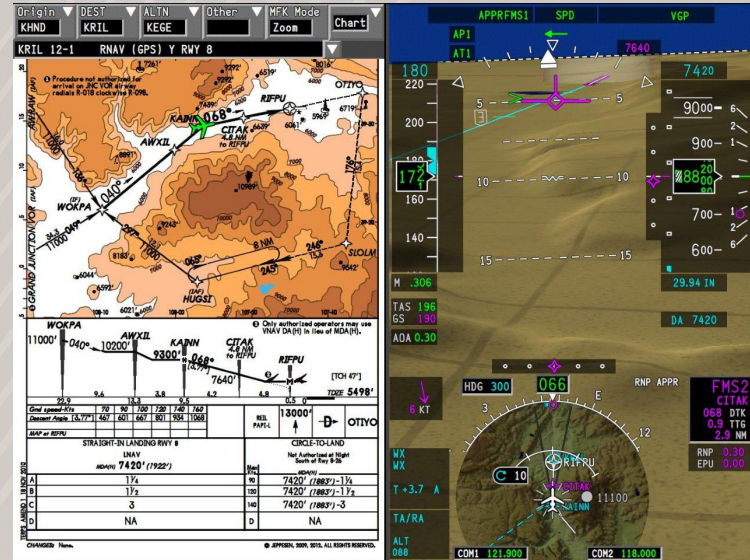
Origin ▼ DEST ▼ ALTN ▼ Other ▼ MFK Mode ▼
KHND KRIL KEGE Zoom
Chart
KRIL 12-1 RNAV (GPS) Y RWY 8

Procedure not authorized for arrival on JNC VOR airway radials R-018 clockwise R-098.

OTIYO
RIFPU
KAINN 068°
CITAK 4.8 NM to RIFPU
AWXIL
WOKPA
(IF)
SIOLM
HUGSI (IAF)
GRAND JUNCTION VOR
8 NM
245°
065°

Only authorized operators may use VNAV DA(H) in lieu of MDA(H).

WOKPA AWXIL KAINN CITAK 4.8 NM to RIFPU RIFPU
11000' 040° 10200' 9300' 068° 7640'
[TCH 47']
TDZE 5498'
22.9 9.6 13.3 9.5 4.2 4.8 0.5

| Gnd speed-Kts | 70 | 90 | 100 | 120 | 140 | 160 |
|---|---|---|---|---|---|---|
| Descent Angle (3.77°) | 467 | 601 | 667 | 801 | 934 | 1068 |

MAP at RIFPU
REIL PAPI-L
13000'
OTIYO

| | STRAIGHT-IN LANDING RWY 8 LNAV MDA(H) 7420' (1922') | Max Kts | CIRCLE-TO-LAND Not Authorized at Night South of Rwy 8-26 MDA(H) |
|---|---|---|---|
| A | $1\frac{1}{4}$ | 90 | 7420' (1883')-$1\frac{1}{4}$ |
| B | $1\frac{1}{2}$ | 120 | 7420' (1883')-$1\frac{1}{2}$ |
| C | 3 | 140 | 7420' (1883')-3 |
| D | NA | | NA |

CHANGES: None. © JEPPESEN, 2009, 2012. ALL RIGHTS RESERVED.

APPRFMS1 SPD VGP
AP1
AT1
7640
180
7420
220
5 5
9000
200
900
17
88
10 10
160
700
140
600
15 15
M .306
29.94 IN
TAS 196
GS 190
DA 7420
AOA 0.30
HDG 300 066 RNP APPR
6 KT
FMS2
CITAK
068 DTK
0.9 TTG
2.9 NM
WX
WX
T +3.7 A
RNP 0.30
EPU 0.00
10
RIFPU
CITAK
11100
KAINN
TA/RA
ALT 088
COM1 121.900
COM2 118.000